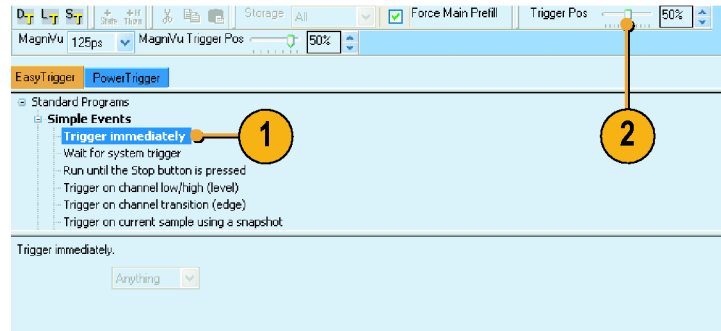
DT LT ST + Store +If Then Storage All Force Main Prefill Trigger Pos 50%
MagniVu 125ps MagniVu Trigger Pos 50%

EasyTrigger PowerTrigger

Standard Programs
Simple Events
Trigger immediately
Wait for system trigger
Run until the Stop button is pressed
Trigger on channel low/high (level)
Trigger on channel transition (edge)
Trigger on current sample using a snapshot

Trigger immediately.

Anything

1

2